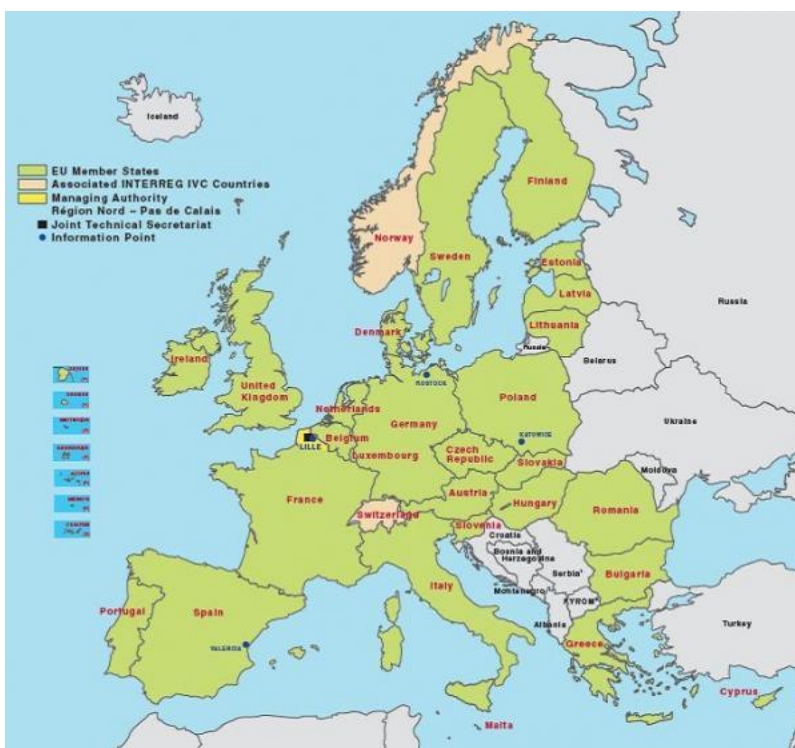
Iceland

EU Member States
Associated INTERREG IVC Countries
Managing Authority
Région Nord – Pas de Calais
Joint Technical Secretariat
Information Point

Norway
Sweden
Finland
Estonia
Latvia
Lithuania
Russia
Russia
Denmark
Ireland
United Kingdom
ROSTOCK
Belarus
Netherlands
Germany
Poland
LILLE
Belgium
KATOWICE
Ukraine
Luxembourg
Czech Republic
Slovakia
Moldova
France
Austria
Hungary
Romania
Switzerland
Slovenia
Croatia
Bosnia and Herzegovina
Serbia
Montenegro
FYROM
Bulgaria
Italy
Albania
Portugal
Spain
VALENCIA
Turkey
Greece
Cyprus
Malta